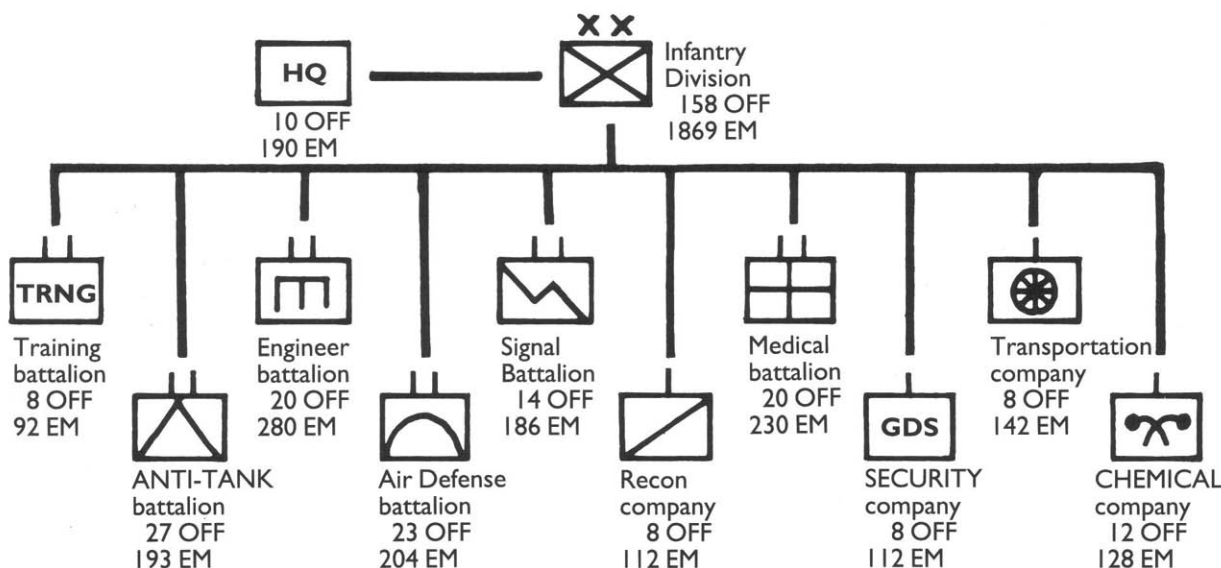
XX

HQ
10 OFF
190 EM

Infantry Division
158 OFF
1869 EM

TRNG
Training battalion
8 OFF
92 EM

ANTI-TANK battalion
27 OFF
193 EM

Engineer battalion
20 OFF
280 EM

Air Defense battalion
23 OFF
204 EM

Signal Battalion
14 OFF
186 EM

Recon company
8 OFF
112 EM

Medical battalion
20 OFF
230 EM

GDS
SECURITY company
8 OFF
112 EM

Transportation company
8 OFF
142 EM

CHEMICAL company
12 OFF
128 EM